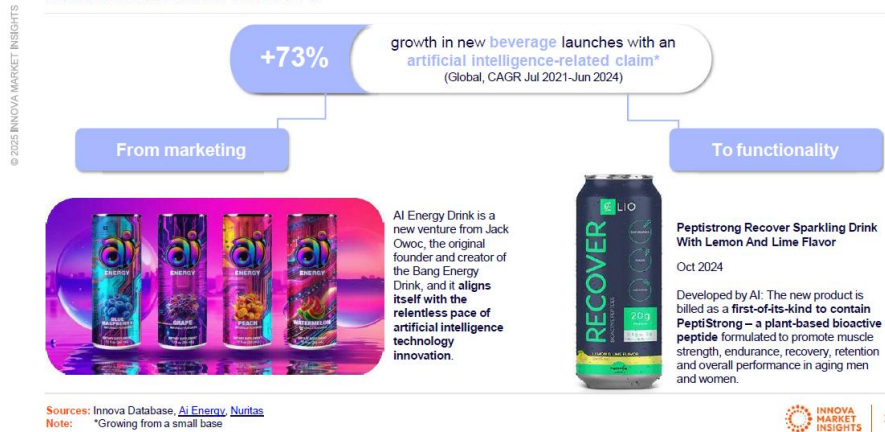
© 2025 INNOVA MARKET INSIGHTS

+73%

growth in new beverage launches with an artificial intelligence-related claim*
(Global, CAGR Jul 2021-Jun 2024)

From marketing

To functionality

ai ENERGY BLUE RASPBERRY
ai ENERGY GRAPE
ai ENERGY PEACH
ai ENERGY WATERMELON

AI Energy Drink is a new venture from Jack Owoc, the original founder and creator of the Bang Energy Drink, and it aligns itself with the relentless pace of artificial intelligence technology innovation.

ELIO
RECOVER
20g

Peptistrong Recover Sparkling Drink With Lemon And Lime Flavor

Oct 2024

Developed by AI: The new product is billed as a first-of-its-kind to contain PeptiStrong – a plant-based bioactive peptide formulated to promote muscle strength, endurance, recovery, retention and overall performance in aging men and women.

Sources: Innova Database, Ai Energy, Nuritas
Note: *Growing from a small base

INNOVA MARKET INSIGHTS